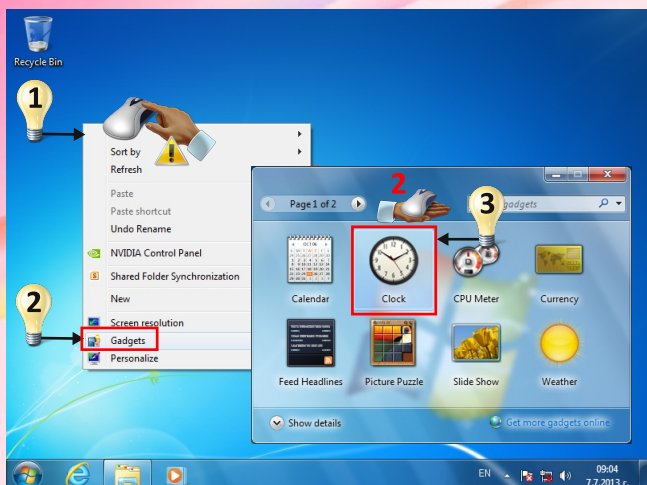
Recycle Bin

1

Sort by
Refresh
Paste
Paste shortcut
Undo Rename
NVIDIA Control Panel
Shared Folder Synchronization
New
Screen resolution
Gadgets
Personalize

2

2

3

Page 1 of 2

gadgets

OCTOB

Calendar
Clock
CPU Meter
Currency
Feed Headlines
Picture Puzzle
Slide Show
Weather

Show details
Get more gadgets online

EN
09:04
7.7.2013 г.